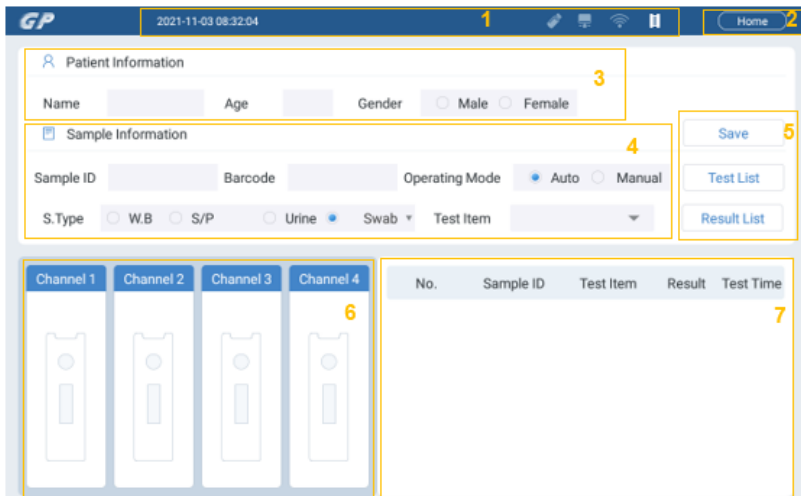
GP 2021-11-03 08:32:04 1 Home 2

Patient Information 3

Name Age Gender Male Female

Sample Information 4

Save 5

Sample ID Barcode Operating Mode Auto Manual

Test List

S.Type W.B S/P Urine Swab Test Item

Result List

Channel 1 Channel 2 Channel 3 Channel 4

6

| No. | Sample ID | Test Item | Result | Test Time |
|---|---|---|---|---|

7